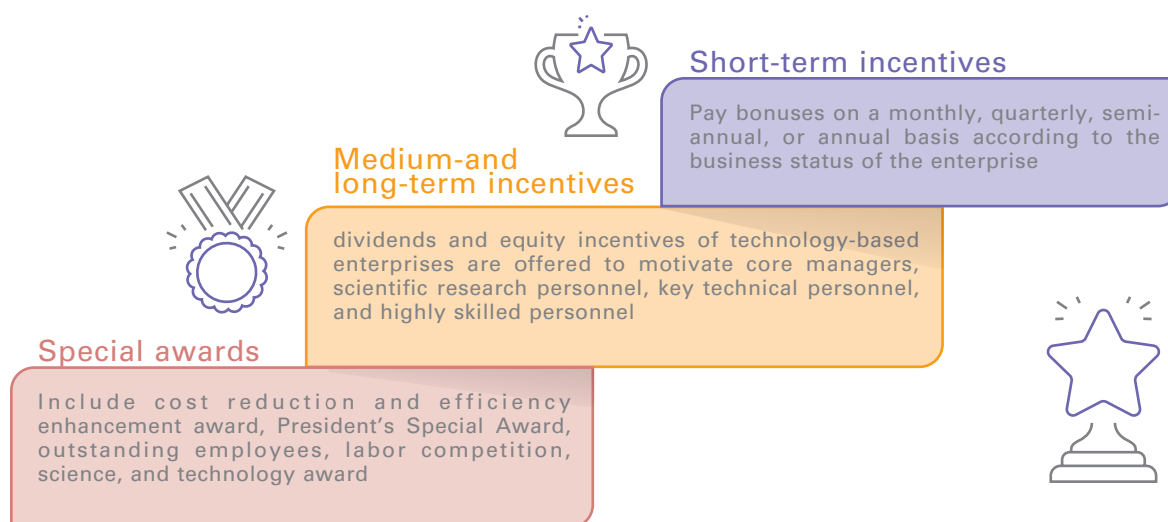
Short-term incentives

Pay bonuses on a monthly, quarterly, semi-annual, or annual basis according to the business status of the enterprise

Medium-and long-term incentives

dividends and equity incentives of technology-based enterprises are offered to motivate core managers, scientific research personnel, key technical personnel, and highly skilled personnel

Special awards

Include cost reduction and efficiency enhancement award, President's Special Award, outstanding employees, labor competition, science, and technology award